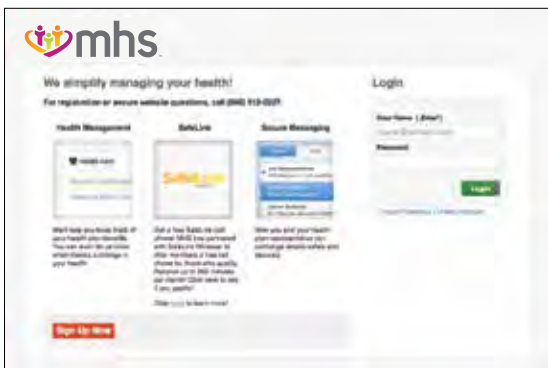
mhs

We simplify managing your health!

For registration or secure website questions, call (866) 912-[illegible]

Health Management

SafeLink

Secure Messaging

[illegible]

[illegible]

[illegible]

Sign Up Now

Login

Your Name ( Enter)

Password

Login

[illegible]